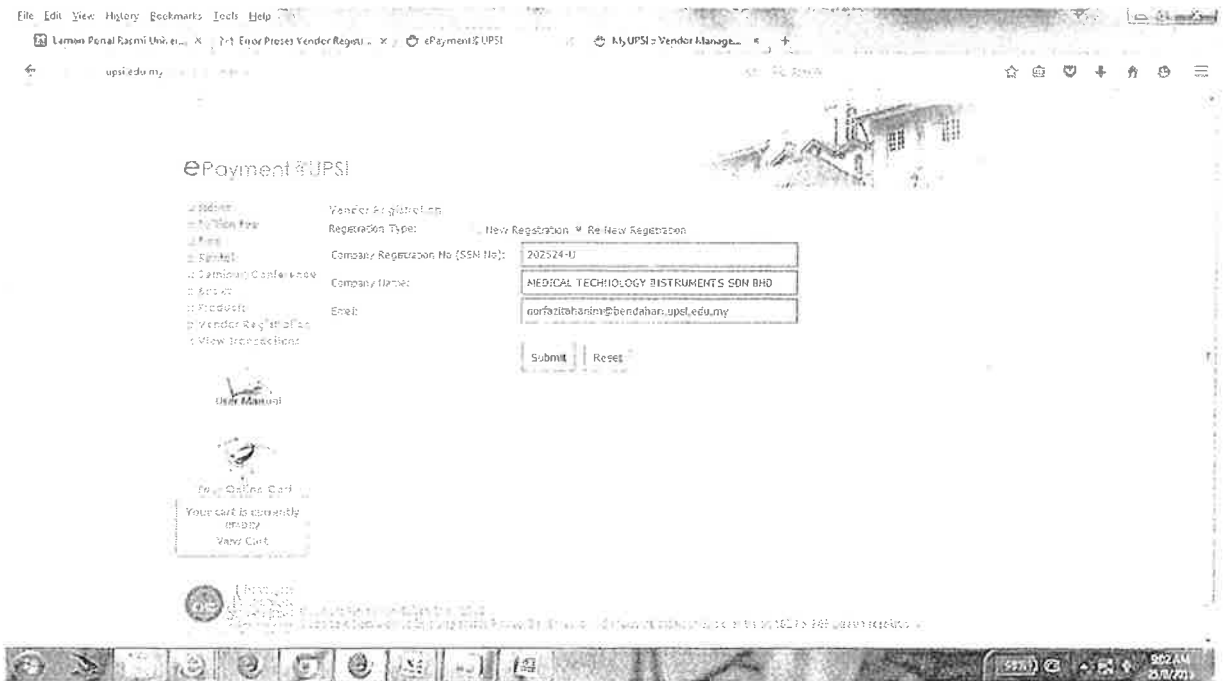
File Edit View History Bookmarks Tools Help

Laman Portal Rasmi Univer... × Error Proses Vendor Regist... × ePayment@UPSI × MyUPSI > Vendor Manage... × +

upsi.edu.my

ePayment@UPSI

:: Home
:: Tuition Fee
:: Fine
:: Rental
:: Seminar/ Conference
:: Sales
:: Products
:: Vendor Registration
:: View Transactions

User Manual

Your Online Cart
Your cart is currently empty
View Cart

Vendor Registration

Registration Type: New Registration Re-New Registration

Company Registration No (SSM No): 202524-U

Company Name: MEDICAL TECHNOLOGY INSTRUMENTS SDN BHD

Email: norfazilahanim@bendahari.upsi.edu.my

Submit Reset

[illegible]

9:02 AM
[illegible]